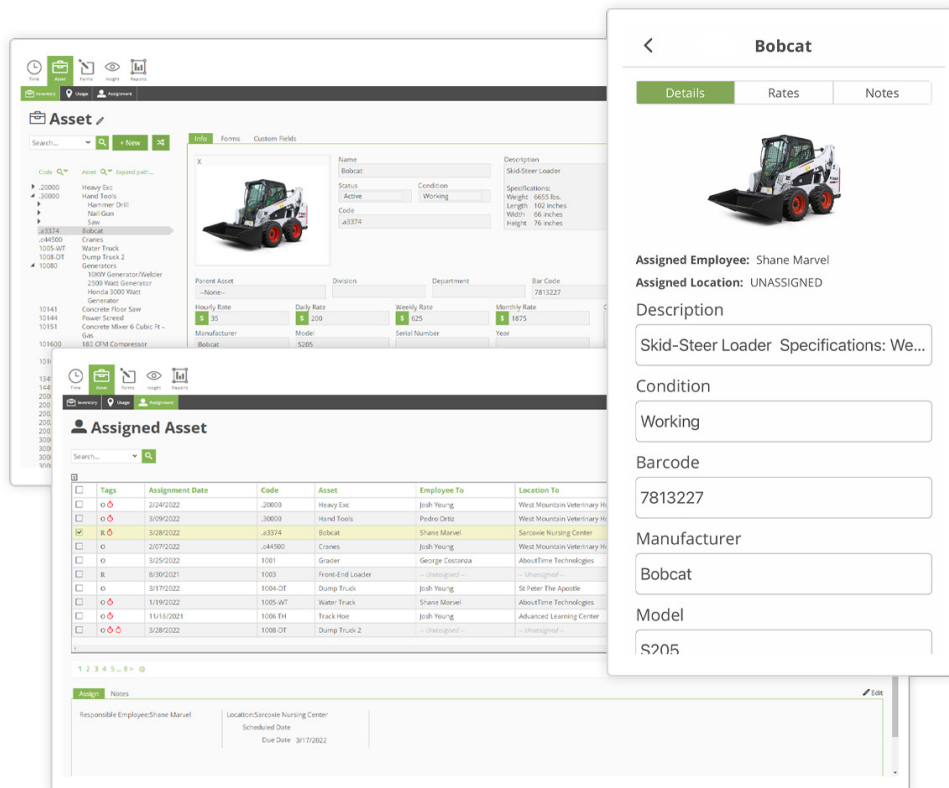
Time Asset Forms Insight Reports

Inventory Usage Assignment

Asset

Search... + New

Info Forms Custom Fields

Code Asset Expand path...

.20000 Heavy Exc
.30000 Hand Tools
Hammer Drill
Nail Gun
Saw
.a3374 Bobcat
.c44500 Cranes
1005-WT Water Truck
1008-OT Dump Truck 2
10080 Generators
1000 Generator/Welder
2500 Watt Generator
Honda 3000 Watt Generator
10141 Concrete Floor Saw
10144 Power Screed
10151 Concrete Mixer 6 Cubic Ft - Gas
101600 180 CFM Compressor

X

Name
Bobcat
Status
Active
Condition
Working
Code
.a3374

Description
Skid-Steer Loader
Specifications:
Weight 6655 lbs.
Length 102 inches
Width 66 inches
Height 76 inches

Parent Asset
--None--
Division
Department
Bar Code
7813227

Hourly Rate
$ 35
Daily Rate
$ 200
Weekly Rate
$ 625
Monthly Rate
$ 1875

Manufacturer
Bobcat
Model
S205
Serial Number
Year

Time Asset Forms Insight Reports

Inventory Usage Assignment

Assigned Asset

Search...

| | Tags | Assignment Date | Code | Asset | Employee To | Location To |
|---|---|---|---|---|---|---|
| | O | 2/24/2022 | .20000 | Heavy Exc | Josh Young | West Mountain Veterinary Ho |
| | O | 3/09/2022 | .30000 | Hand Tools | Pedro Ortiz | West Mountain Veterinary Ho |
| ✓ | R | 3/28/2022 | .a3374 | Bobcat | Shane Marvel | Sarcoxie Nursing Center |
| | O | 2/07/2022 | .c44500 | Cranes | Josh Young | West Mountain Veterinary Ho |
| | O | 3/25/2022 | 1001 | Grader | George Costanza | AboutTime Technologies |
| | R | 8/30/2021 | 1003 | Front-End Loader | -- Unassigned -- | -- Unassigned -- |
| | O | 3/17/2022 | 1004-OT | Dump Truck | Josh Young | St Peter The Apostle |
| | O | 1/19/2022 | 1005-WT | Water Truck | Shane Marvel | AboutTime Technologies |
| | O | 11/15/2021 | 1006 TH | Track Hoe | Josh Young | Advanced Learning Center |
| | O | 3/28/2022 | 1008-OT | Dump Truck 2 | -- Unassigned -- | -- Unassigned -- |

1 2 3 4 5 ... 8 >

Assign Notes Edit

Responsible Employee:Shane Marvel
Location:Sarcoxie Nursing Center
Scheduled Date
Due Date 3/17/2022

Bobcat

Details Rates Notes

Assigned Employee: Shane Marvel
Assigned Location: UNASSIGNED

Description
Skid-Steer Loader Specifications: We...

Condition
Working

Barcode
7813227

Manufacturer
Bobcat

Model
S205